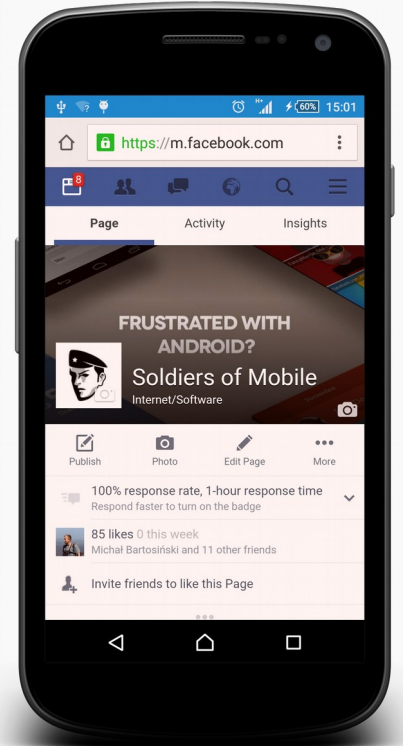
60% 15:01

https://m.facebook.com

8

Page
Activity
Insights

FRUSTRATED WITH ANDROID?

Soldiers of Mobile
Internet/Software

Publish
Photo
Edit Page
More

100% response rate, 1-hour response time
Respond faster to turn on the badge

85 likes 0 this week
Michał Bartosiński and 11 other friends

Invite friends to like this Page